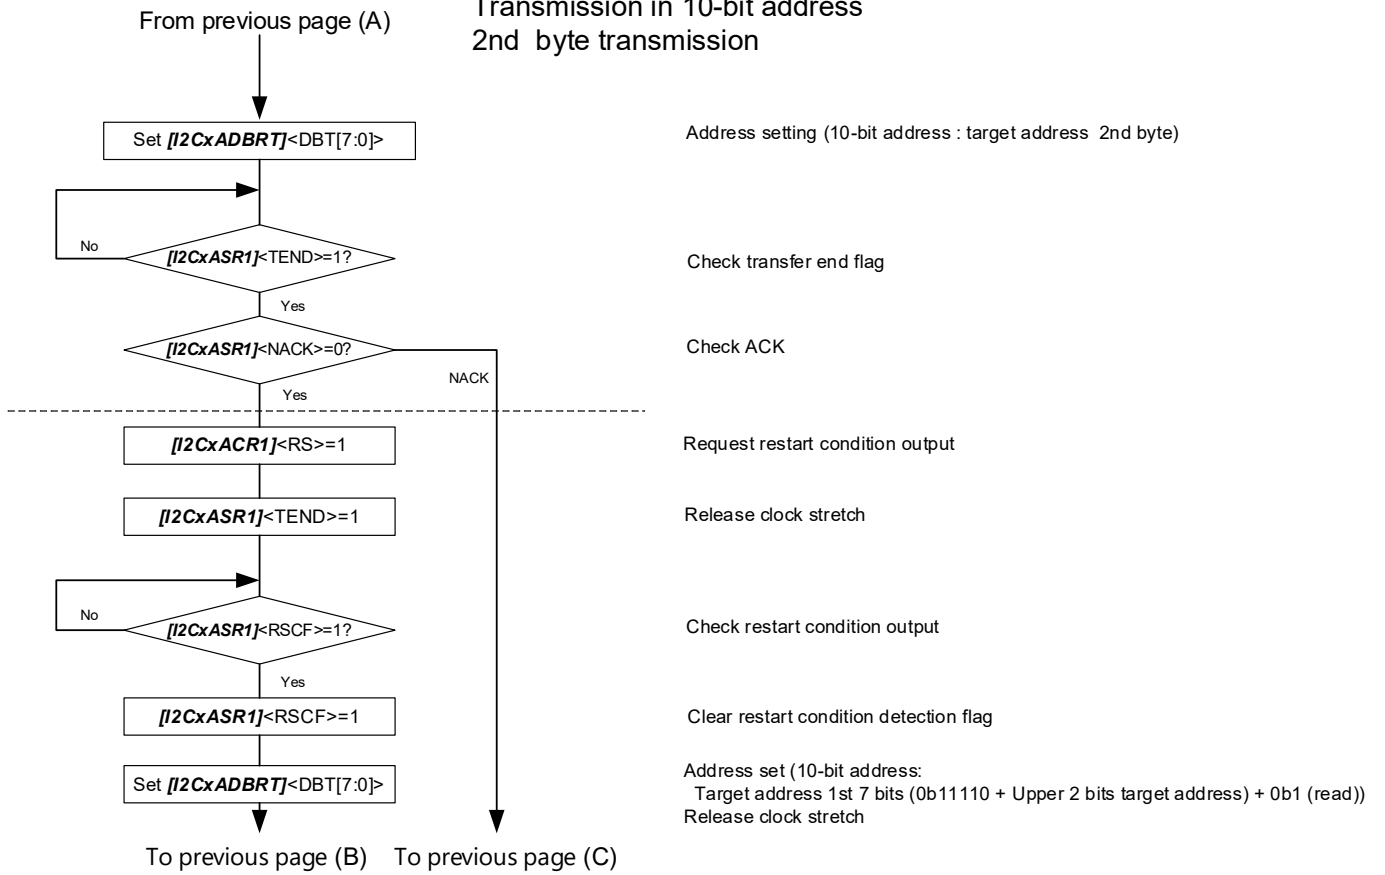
From previous page (A)

Transmission in 10-bit address
2nd byte transmission

Set [I2CxADBRT]<DBT[7:0]>

Address setting (10-bit address : target address 2nd byte)

No

[I2CxASR1]<TEND>=1?

Check transfer end flag

Yes

[I2CxASR1]<NACK>=0?

Check ACK

NACK

Yes

[I2CxACR1]<RS>=1

Request restart condition output

[I2CxASR1]<TEND>=1

Release clock stretch

No

[I2CxASR1]<RSCF>=1?

Check restart condition output

Yes

[I2CxASR1]<RSCF>=1

Clear restart condition detection flag

Set [I2CxADBRT]<DBT[7:0]>

Address set (10-bit address:
Target address 1st 7 bits (0b11110 + Upper 2 bits target address) + 0b1 (read))
Release clock stretch

To previous page (B) To previous page (C)